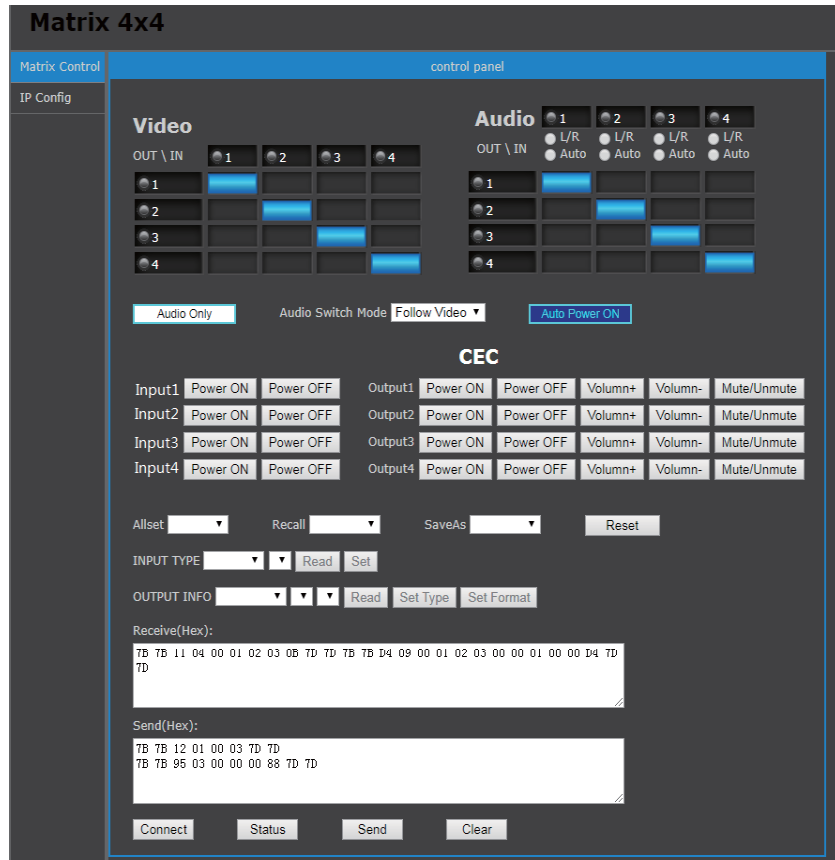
Matrix 4x4

Matrix Control
IP Config

control panel

Video
OUT \ IN 1 2 3 4
1
2
3
4

Audio 1 2 3 4
OUT \ IN
L/R Auto L/R Auto L/R Auto L/R Auto
1
2
3
4

Audio Only
Audio Switch Mode Follow Video
Auto Power ON

CEC

Input1 Power ON Power OFF
Input2 Power ON Power OFF
Input3 Power ON Power OFF
Input4 Power ON Power OFF

Output1 Power ON Power OFF Volumn+ Volumn- Mute/Unmute
Output2 Power ON Power OFF Volumn+ Volumn- Mute/Unmute
Output3 Power ON Power OFF Volumn+ Volumn- Mute/Unmute
Output4 Power ON Power OFF Volumn+ Volumn- Mute/Unmute

Allset Recall SaveAs Reset

INPUT TYPE Read Set

OUTPUT INFO Read Set Type Set Format

Receive(Hex):
7B 7B 11 04 00 01 02 03 0B 7D 7D 7B 7B D4 09 00 01 02 03 00 00 01 00 00 D4 7D 7D

Send(Hex):
7B 7B 12 01 00 03 7D 7D
7B 7B 95 03 00 00 00 88 7D 7D

Connect Status Send Clear